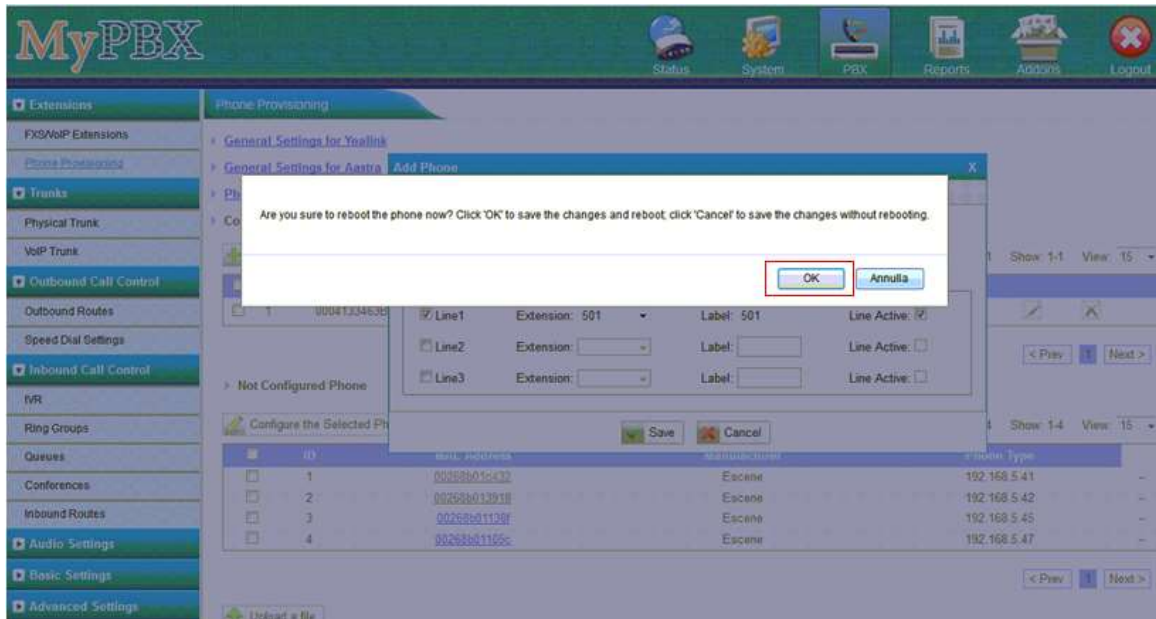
MyPBX

Status System PBX Reports Addons Logout

Extensions
FXS/VoIP Extensions
Phone Provisioning
Trunks
Physical Trunk
VoIP Trunk
Outbound Call Control
Outbound Routes
Speed Dial Settings
Inbound Call Control
IVR
Ring Groups
Queues
Conferences
Inbound Routes
Audio Settings
Basic Settings
Advanced Settings

Phone Provisioning

General Settings for Yealink
General Settings for Aastra
Ph
Co

Add Phone X

Are you sure to reboot the phone now? Click 'OK' to save the changes and reboot; click 'Cancel' to save the changes without rebooting.

OK Annulla

1 00041334638

Line1 Extension: 501 Label: 501 Line Active:
Line2 Extension: Label: Line Active:
Line3 Extension: Label: Line Active:

Save Cancel

Show: 1-1 View: 15
< Prev 1 Next >

Not Configured Phone

Configure the Selected Ph

Show: 1-4 View: 15

| | ID | MAC Address | Manufacturer | Phone Type |
|---|---|---|---|---|
| | 1 | 00268b01c432 | Escene | 192.168.5.41 |
| | 2 | 00268b013918 | Escene | 192.168.5.42 |
| | 3 | 00268b01138f | Escene | 192.168.5.45 |
| | 4 | 00268b01105c | Escene | 192.168.5.47 |

< Prev 1 Next >

Upload a file